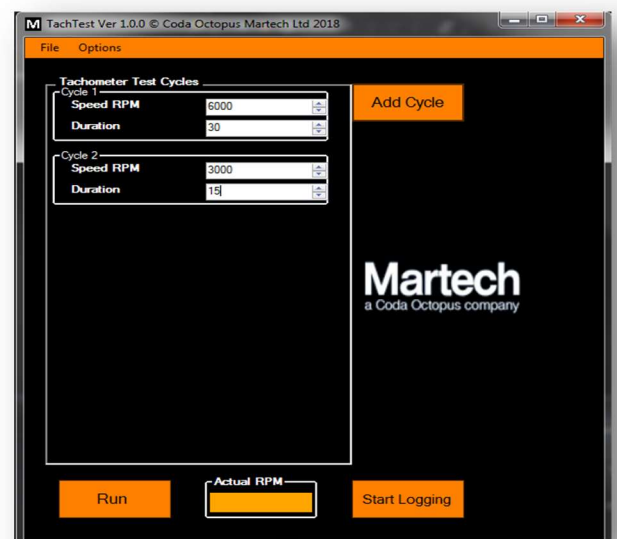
M TachTest Ver 1.0.0 © Coda Octopus Martech Ltd 2018

File Options

Tachometer Test Cycles

Cycle 1
Speed RPM 6000
Duration 30

Cycle 2
Speed RPM 3000
Duration 15

Add Cycle

Martech
a Coda Octopus company

Run

Actual RPM

Start Logging